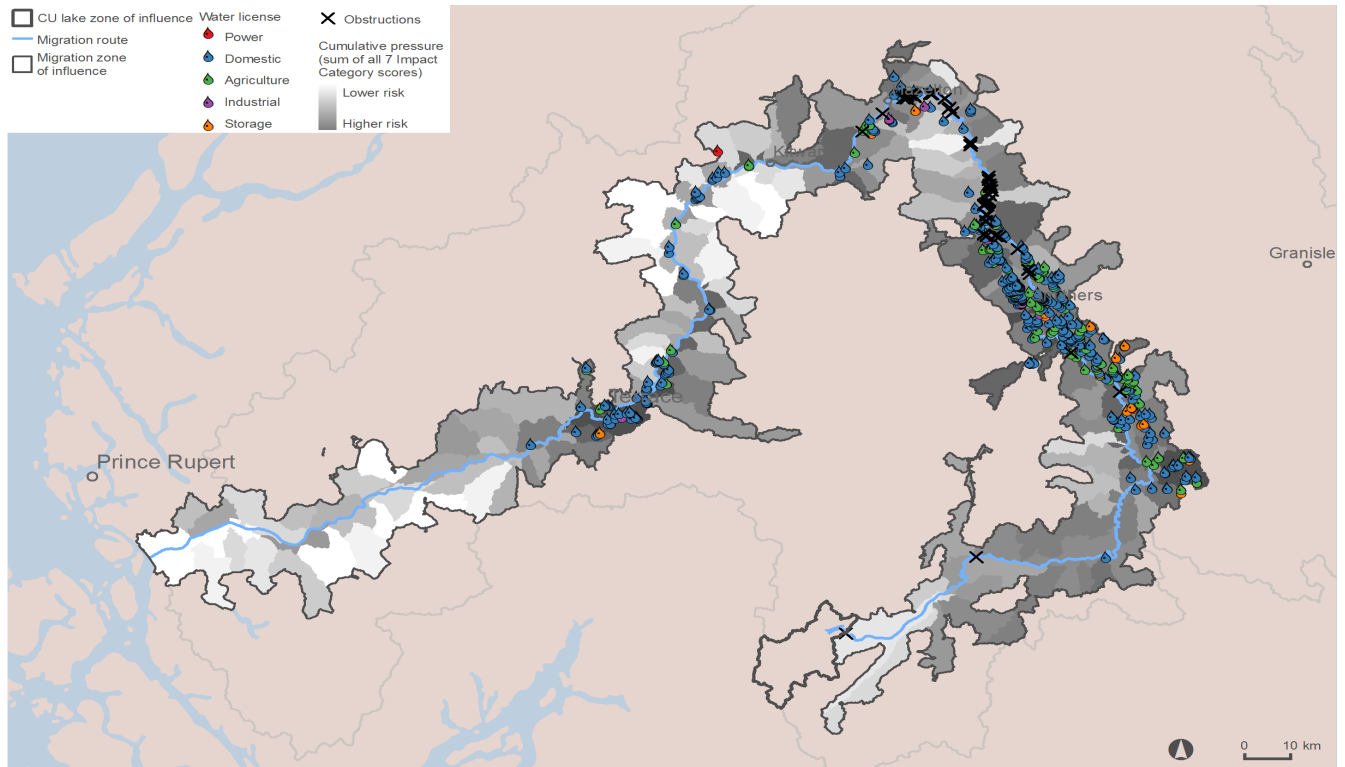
CU lake zone of influence
Migration route
Migration zone of influence

Water license
Power
Domestic
Agriculture
Industrial
Storage

Obstructions
Cumulative pressure (sum of all 7 Impact Category scores)
Lower risk
Higher risk

Hazelton
Kitwanga
Granisle
Smithers
Terrace
Prince Rupert

0 10 km